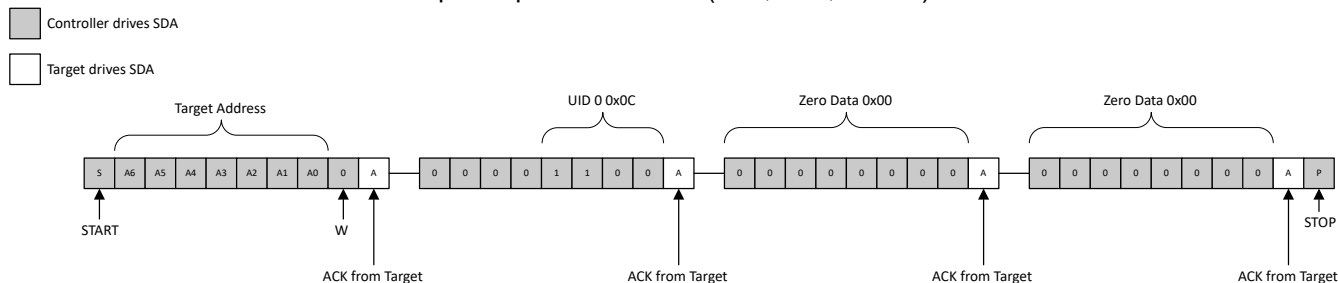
Controller drives SDA

Target drives SDA

Target Address

UID 0 0x0C

Zero Data 0x00

Zero Data 0x00

| S | A6 | A5 | A4 | A3 | A2 | A1 | A0 | 0 | A |
|---|---|---|---|---|---|---|---|---|---|

| 0 | 0 | 0 | 0 | 1 | 1 | 0 | 0 | A |
|---|---|---|---|---|---|---|---|---|

| 0 | 0 | 0 | 0 | 0 | 0 | 0 | 0 | A |
|---|---|---|---|---|---|---|---|---|

| 0 | 0 | 0 | 0 | 0 | 0 | 0 | 0 | A | P |
|---|---|---|---|---|---|---|---|---|---|

START

W

STOP

ACK from Target

ACK from Target

ACK from Target

ACK from Target